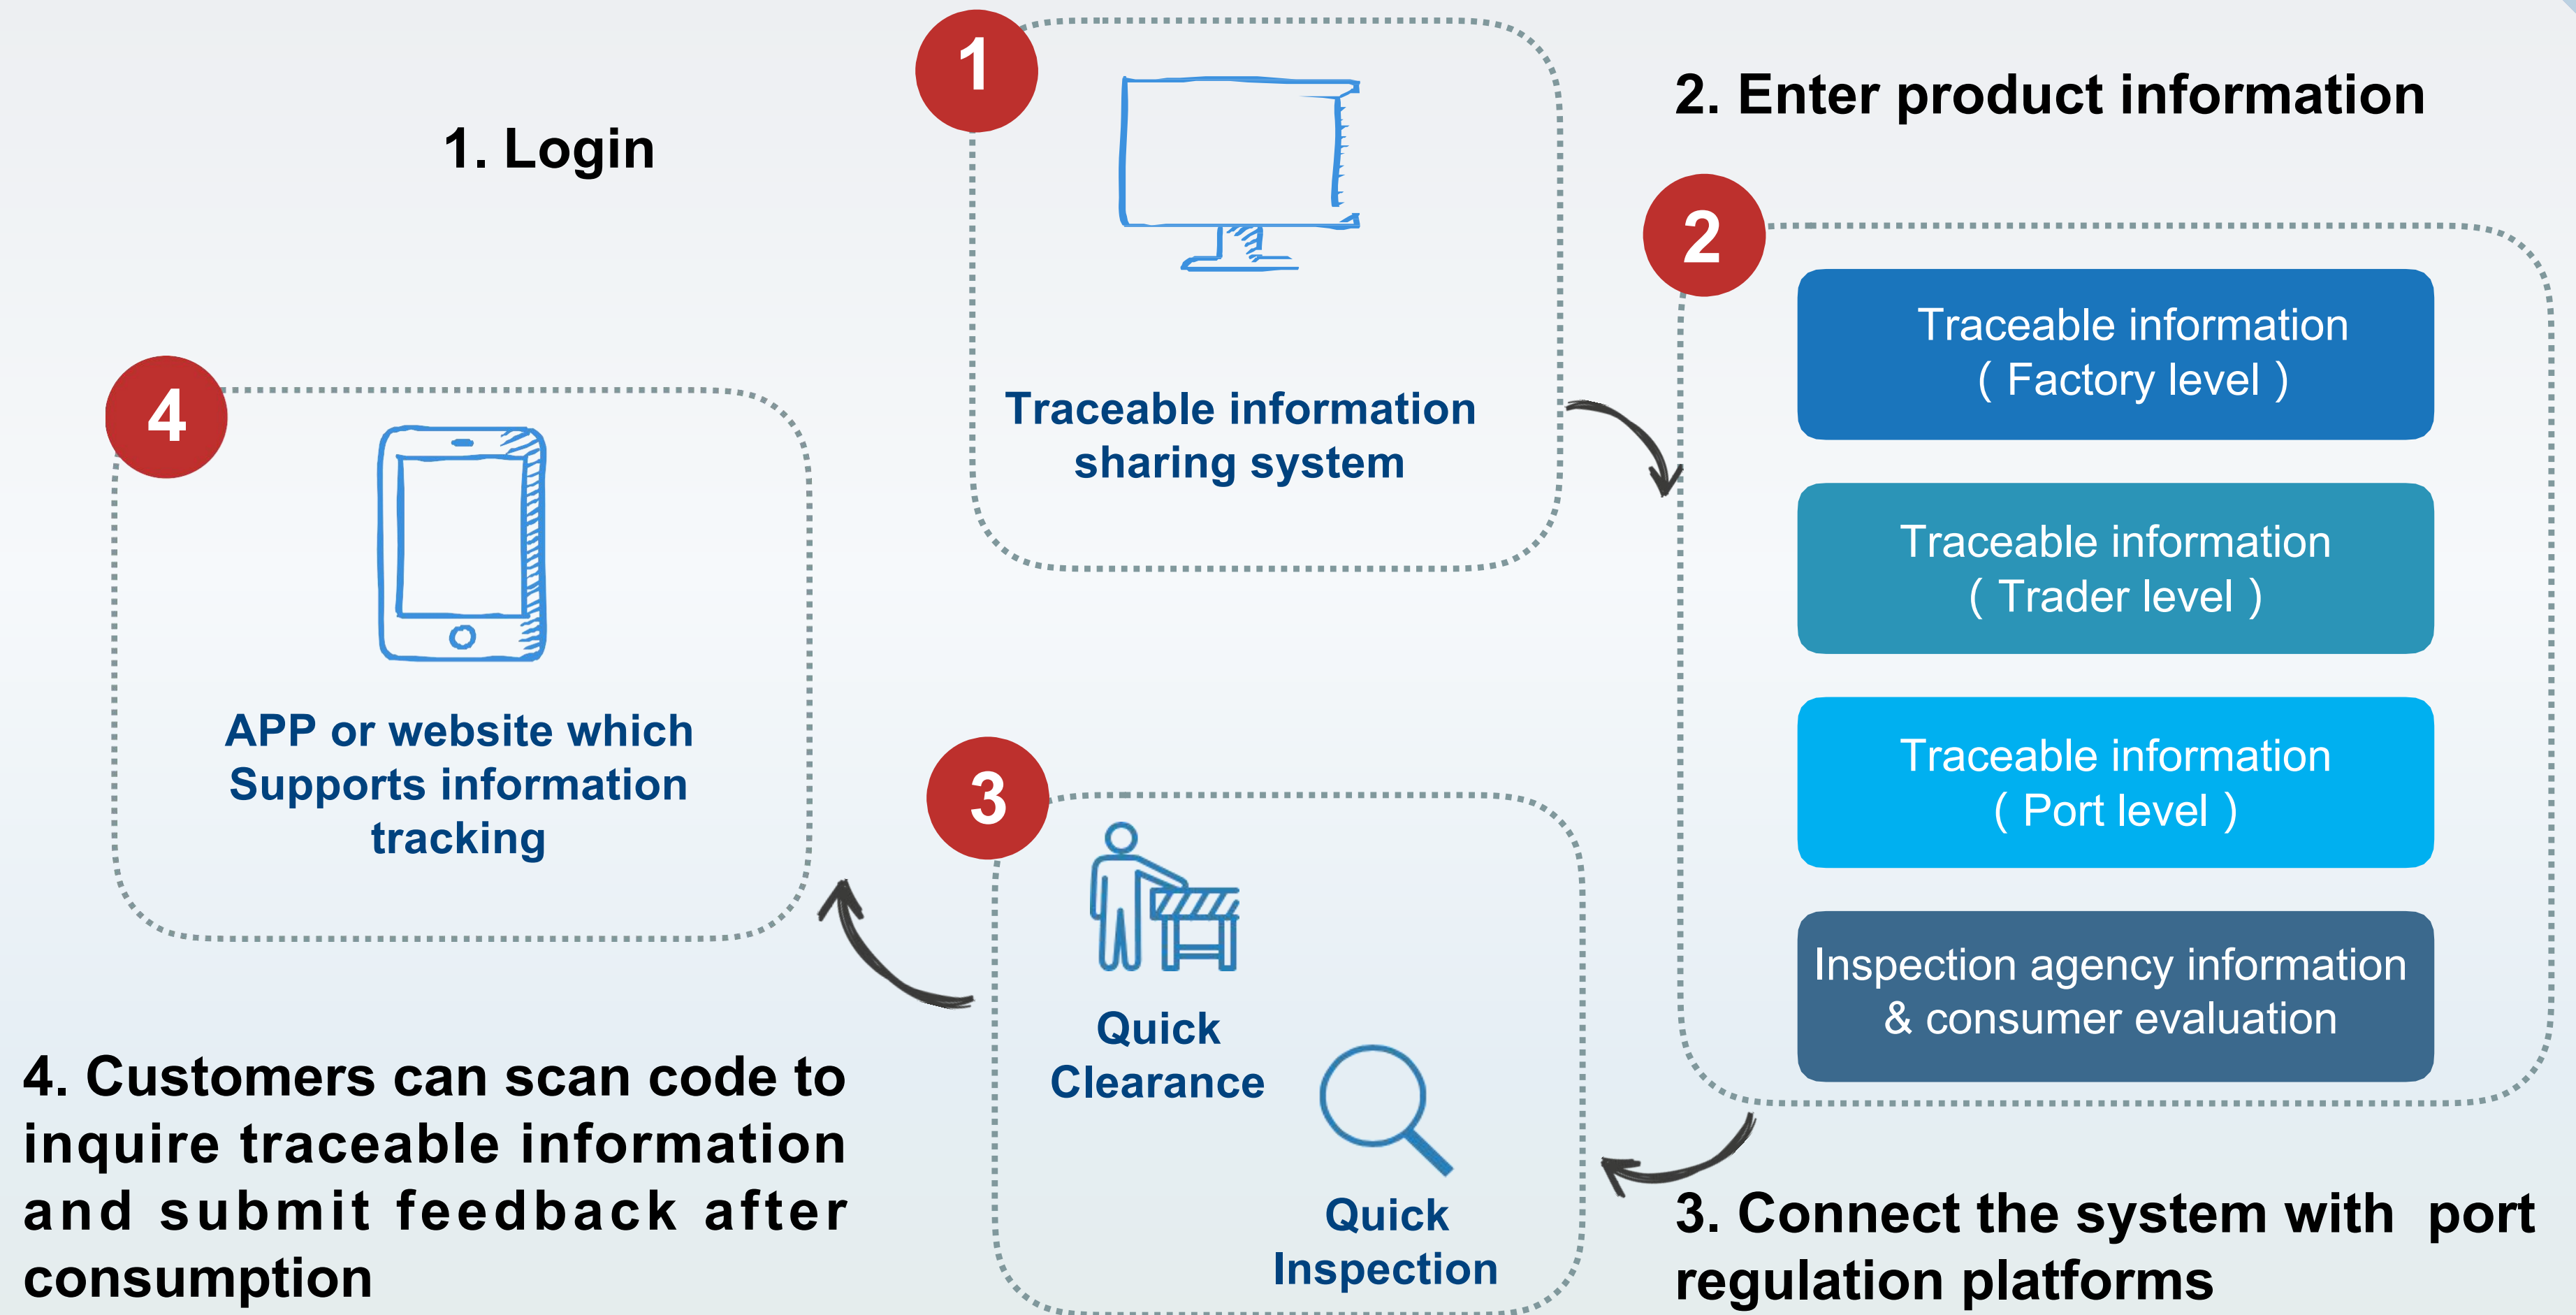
1. Login

1

Traceable information sharing system

2. Enter product information

2

Traceable information ( Factory level )

Traceable information ( Trader level )

Traceable information ( Port level )

Inspection agency information & consumer evaluation

4

APP or website which Supports information tracking

3

Quick Clearance

Quick Inspection

4. Customers can scan code to inquire traceable information and submit feedback after consumption

3. Connect the system with port regulation platforms